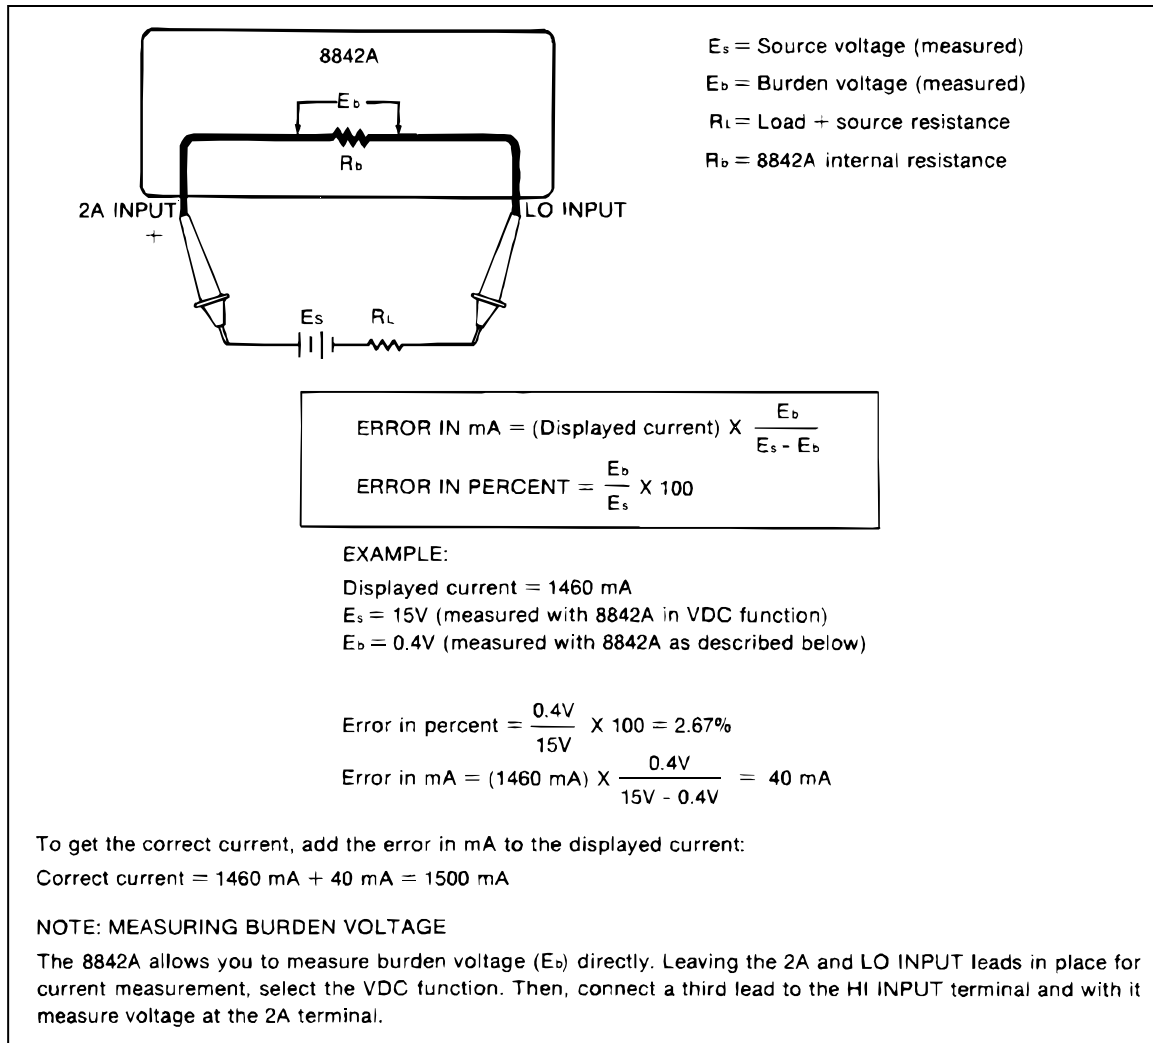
8842A

$E_b$

$R_b$

2A INPUT

+

LO INPUT

$E_s$

$R_L$

$E_s$ = Source voltage (measured)

$E_b$ = Burden voltage (measured)

$R_L$ = Load + source resistance

$R_b$ = 8842A internal resistance

ERROR IN mA = (Displayed current) X $\frac{E_b}{E_s - E_b}$

ERROR IN PERCENT = $\frac{E_b}{E_s}$ X 100

EXAMPLE:

Displayed current = 1460 mA
$E_s$ = 15V (measured with 8842A in VDC function)
$E_b$ = 0.4V (measured with 8842A as described below)

Error in percent = $\frac{0.4V}{15V}$ X 100 = 2.67%
Error in mA = (1460 mA) X $\frac{0.4V}{15V - 0.4V}$ = 40 mA

To get the correct current, add the error in mA to the displayed current:
Correct current = 1460 mA + 40 mA = 1500 mA

NOTE: MEASURING BURDEN VOLTAGE

The 8842A allows you to measure burden voltage ($E_b$) directly. Leaving the 2A and LO INPUT leads in place for current measurement, select the VDC function. Then, connect a third lead to the HI INPUT terminal and with it measure voltage at the 2A terminal.